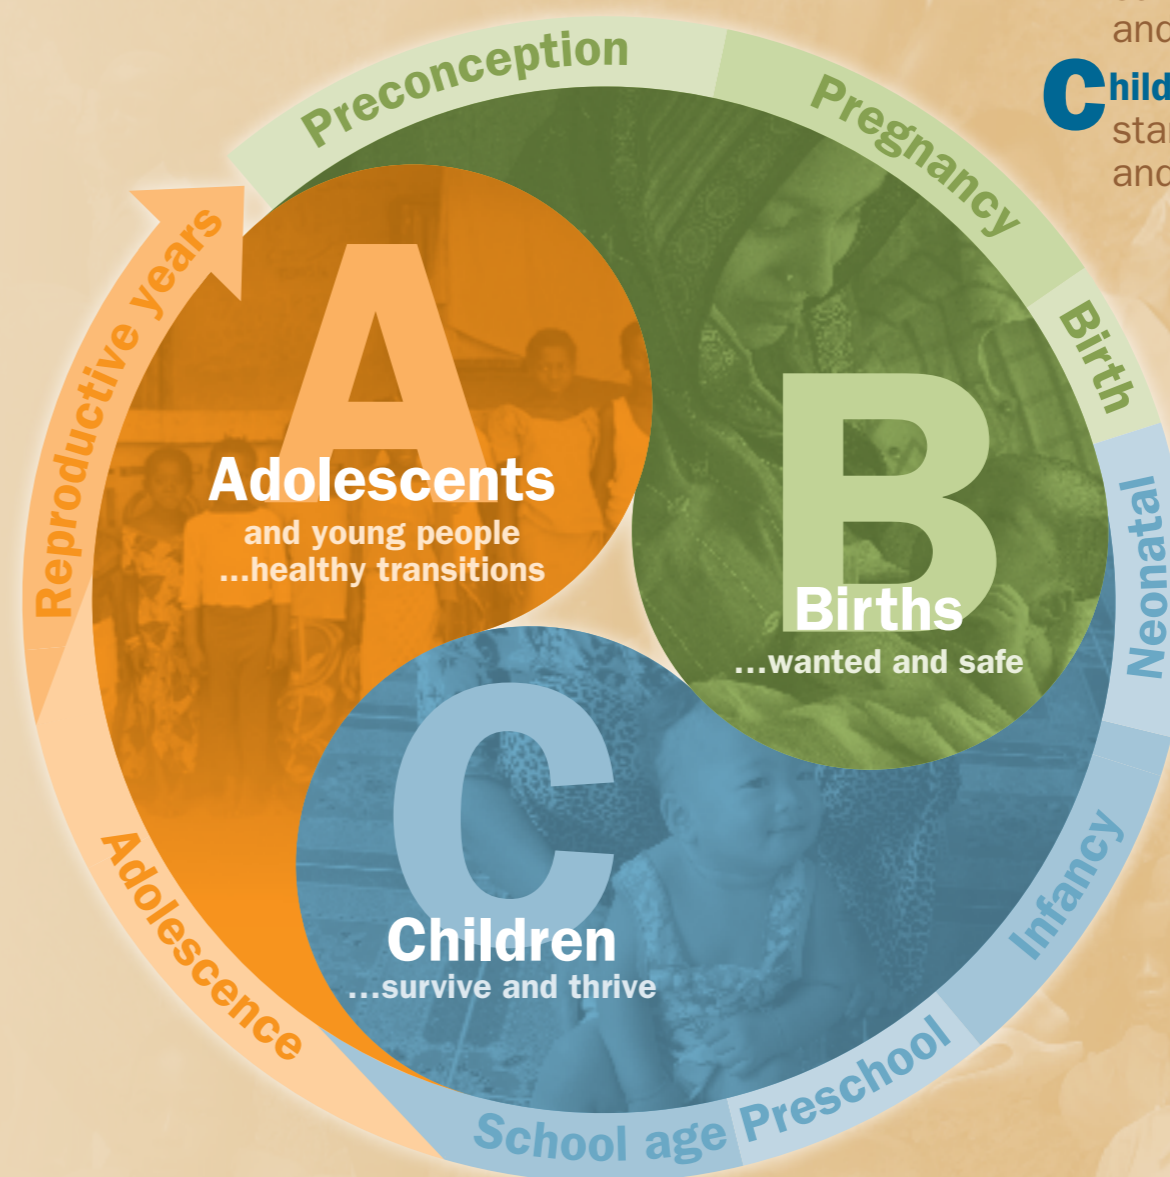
and

Child
sta
and

Preconception
Pregnancy
Birth
Neonatal
Infancy
Preschool
School age
Adolescence
Reproductive years

A
Adolescents
and young people
...healthy transitions

B
Births
...wanted and safe

C
Children
...survive and thrive